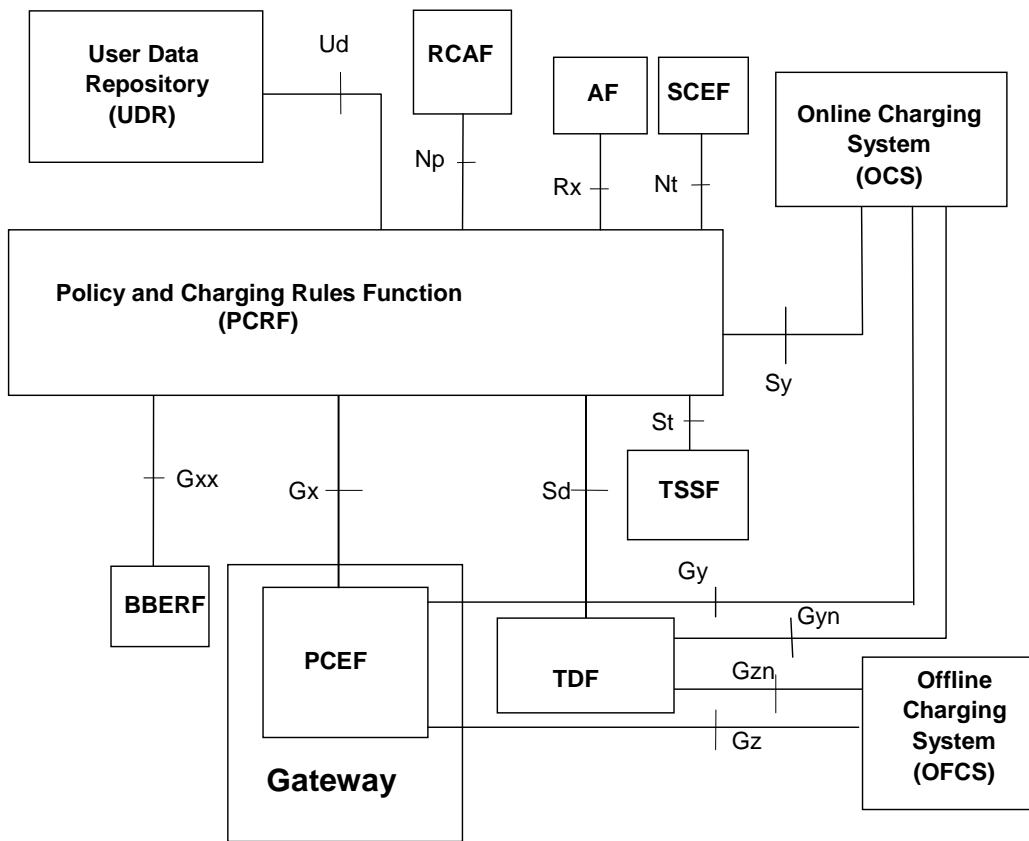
User Data Repository (UDR)

Ud

RCAF

Np

AF

SCEF

Rx

Nt

Online Charging System (OCS)

Policy and Charging Rules Function (PCRF)

Sy

St

Gxx

Gx

Sd

TSSF

Gy

BBERF

PCEF

Gyn

TDF

Gzn

Offline Charging System (OFCS)

Gz

Gateway